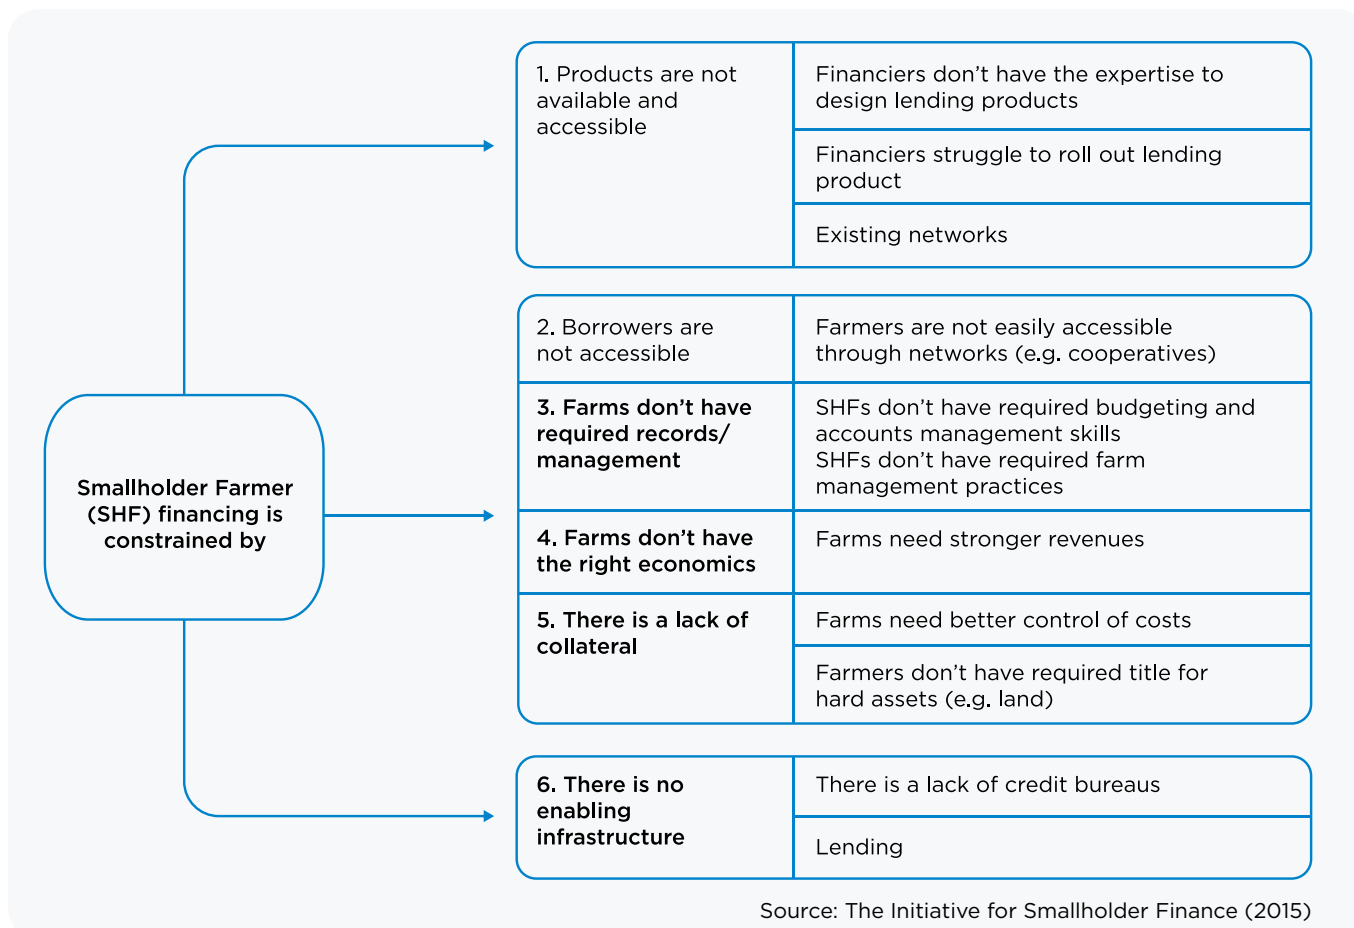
Smallholder Farmer (SHF) financing is constrained by

| | |
|---|---|
| 1. Products are not available and accessible | Financiers don’t have the expertise to design lending products |
| | Financiers struggle to roll out lending product |
| | Existing networks |

| | |
|---|---|
| 2. Borrowers are not accessible | Farmers are not easily accessible through networks (e.g. cooperatives) |
| **3. Farms don’t have required records/ management** | SHFs don’t have required budgeting and accounts management skills SHFs don’t have required farm management practices |
| **4. Farms don’t have the right economics** | Farms need stronger revenues |
| **5. There is a lack of collateral** | Farms need better control of costs |
| | Farmers don’t have required title for hard assets (e.g. land) |

| | |
|---|---|
| **6. There is no enabling infrastructure** | There is a lack of credit bureaus |
| | Lending |

Source: The Initiative for Smallholder Finance (2015)